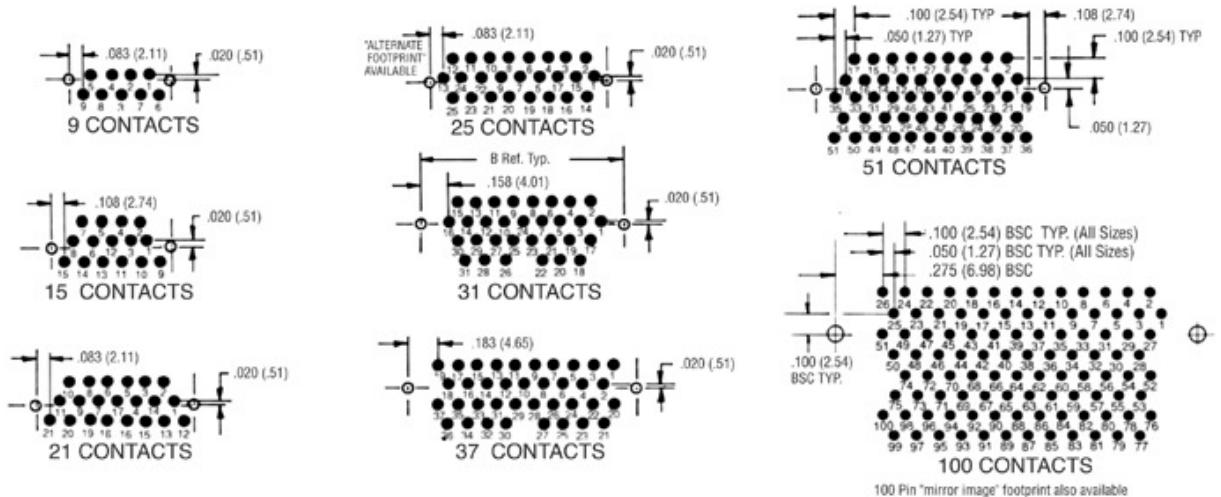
.083 (2.11)
.020 (.51)
9 8 7 6
9 CONTACTS

"ALTERNATE FOOTPRINT" AVAILABLE
.083 (2.11)
.020 (.51)
13
25 23 21 20 19 18 16 14
25 CONTACTS

.100 (2.54) TYP
.108 (2.74)
.050 (1.27) TYP
.100 (2.54) TYP
.050 (1.27)
51 50 49 48 47 44 40 39 38 37 36
51 CONTACTS

.108 (2.74)
.020 (.51)
15 14 13 11 10 9
15 CONTACTS

B Ref. Typ.
.158 (4.01)
.020 (.51)
31 28 26 22 20 18
31 CONTACTS

.100 (2.54) BSC TYP. (All Sizes)
.050 (1.27) BSC TYP. (All Sizes)
.275 (6.98) BSC
26 24 22 20 18 16 14 12 10 8 6 4 2
1
51 49 47 45 43 41 39 37 35 33 31 29 27
100
99 97 95 93 91 89 87 85 83 81 79 77
.100 (2.54) BSC TYP.
100 CONTACTS
100 Pin "mirror image" footprint also available

.083 (2.11)
.020 (.51)
21 20 19 16 16 15 13 12
21 CONTACTS

.183 (4.65)
.020 (.51)
37 CONTACTS